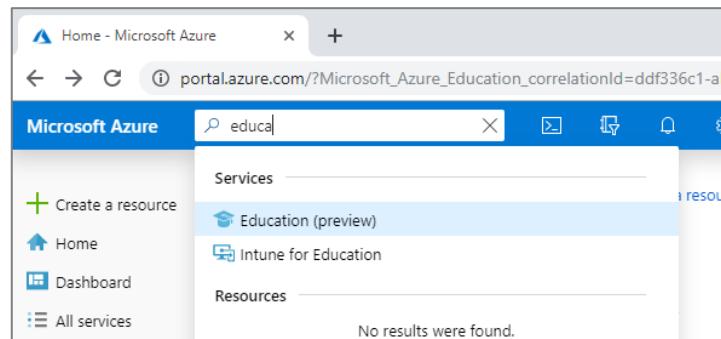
Home - Microsoft Azure ×
+
portal.azure.com/?Microsoft_Azure_Education_correlationId=ddf336c1-a
Microsoft Azure
educa
Services
Education (preview)
Intune for Education
Resources
No results were found.
Create a resource
Home
Dashboard
All services
a resou